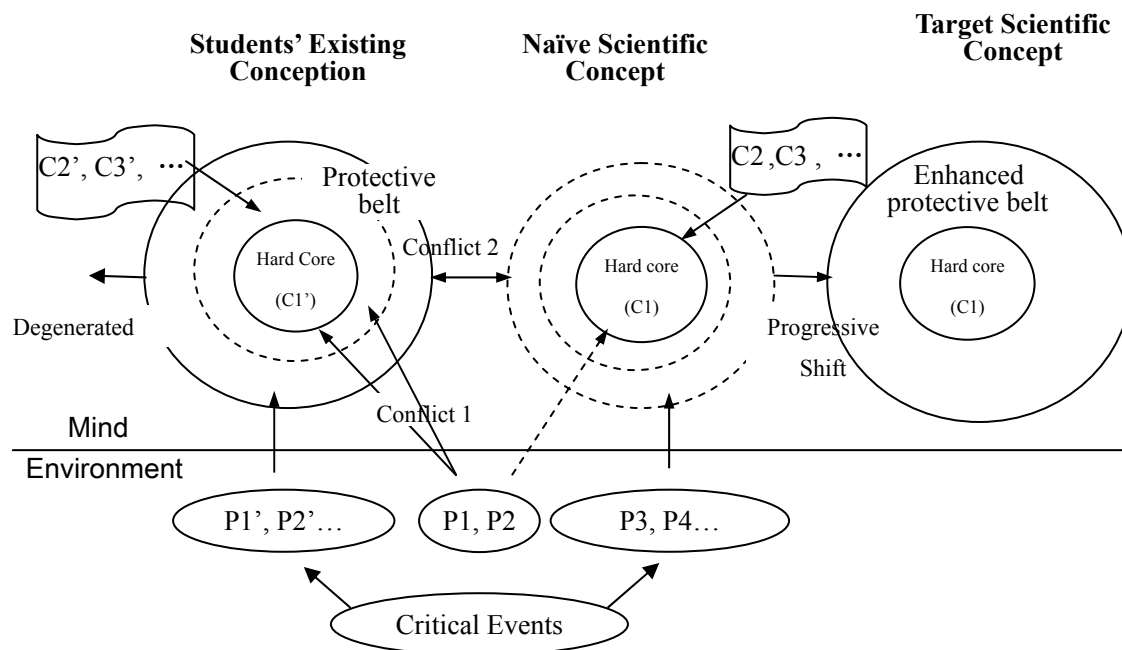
Students' Existing Conception

Naïve Scientific Concept

Target Scientific Concept

C2', C3', …

Protective belt

Hard Core

(C1')

Conflict 2

C2, C3, …

Hard core

(C1)

Enhanced protective belt

Hard core

(C1)

Degenerated

Progressive Shift

Conflict 1

Mind

Environment

P1', P2'…

P1, P2

P3, P4…

Critical Events